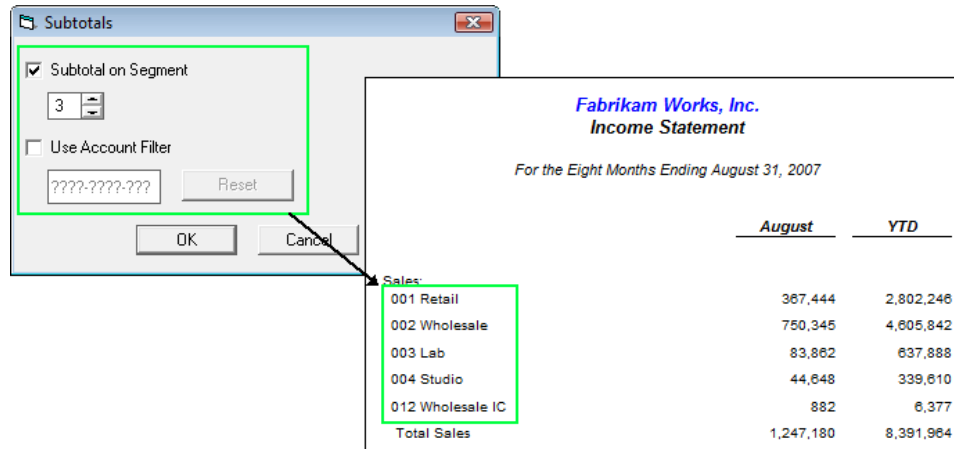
Subtotals

Subtotal on Segment

3

Use Account Filter

????-????-???

Reset

OK

Cancel

Fabrikam Works, Inc.
Income Statement

For the Eight Months Ending August 31, 2007

| | August | YTD |
|---|---|---|
| Sales: | | |
| 001 Retail | 367,444 | 2,802,246 |
| 002 Wholesale | 750,345 | 4,605,842 |
| 003 Lab | 83,862 | 637,888 |
| 004 Studio | 44,648 | 339,610 |
| 012 Wholesale IC | 882 | 6,377 |
| Total Sales | 1,247,180 | 8,391,964 |